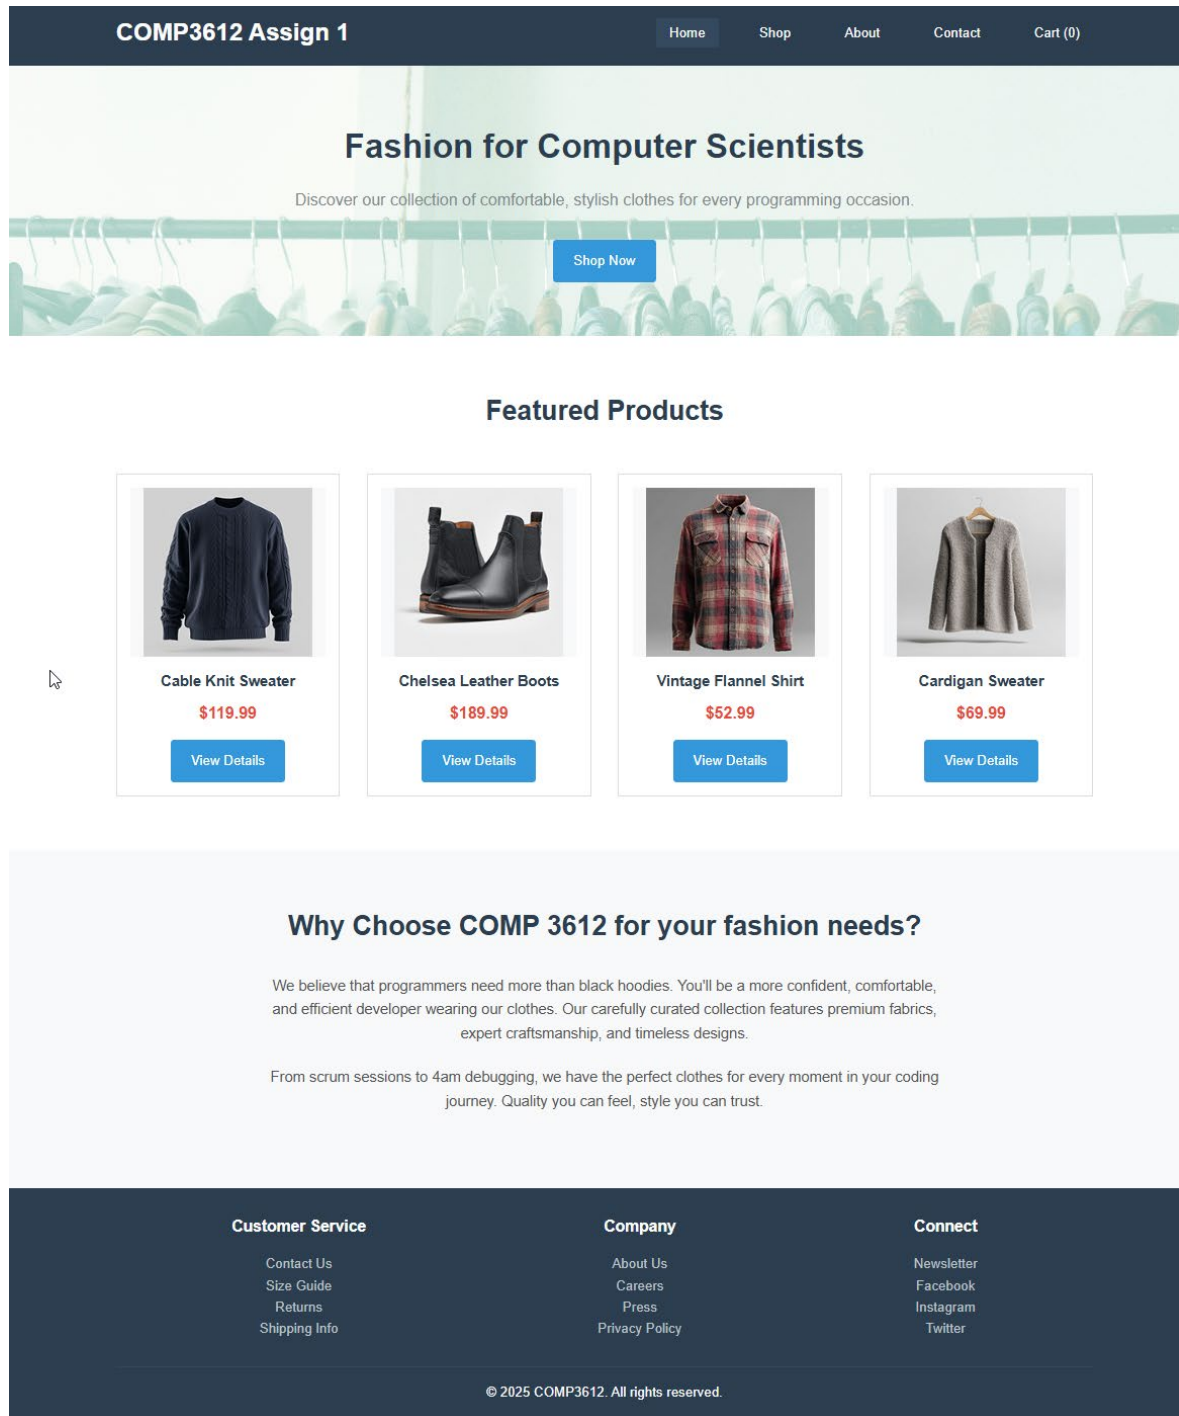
COMP3612 Assign 1

Home Shop About Contact Cart (0)

Fashion for Computer Scientists

Discover our collection of comfortable, stylish clothes for every programming occasion.

Shop Now

Featured Products

Cable Knit Sweater
$119.99
View Details

Chelsea Leather Boots
$189.99
View Details

Vintage Flannel Shirt
$52.99
View Details

Cardigan Sweater
$69.99
View Details

Why Choose COMP 3612 for your fashion needs?

We believe that programmers need more than black hoodies. You'll be a more confident, comfortable, and efficient developer wearing our clothes. Our carefully curated collection features premium fabrics, expert craftsmanship, and timeless designs.

From scrum sessions to 4am debugging, we have the perfect clothes for every moment in your coding journey. Quality you can feel, style you can trust.

Customer Service
Contact Us
Size Guide
Returns
Shipping Info

Company
About Us
Careers
Press
Privacy Policy

Connect
Newsletter
Facebook
Instagram
Twitter

© 2025 COMP3612. All rights reserved.